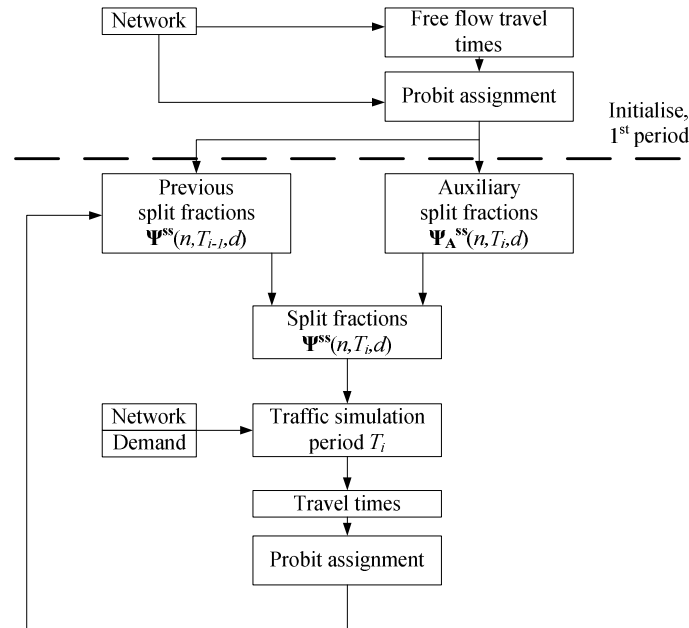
Network

Free flow travel times

Probit assignment

Initialise, 1$^{st}$ period

Previous split fractions $\mathbf{\Psi}^{\mathbf{ss}}(n,T_{i-1},d)$

Auxiliary split fractions $\mathbf{\Psi_A}^{\mathbf{ss}}(n,T_i,d)$

Split fractions $\mathbf{\Psi}^{\mathbf{ss}}(n,T_i,d)$

Network

Demand

Traffic simulation period $T_i$

Travel times

Probit assignment